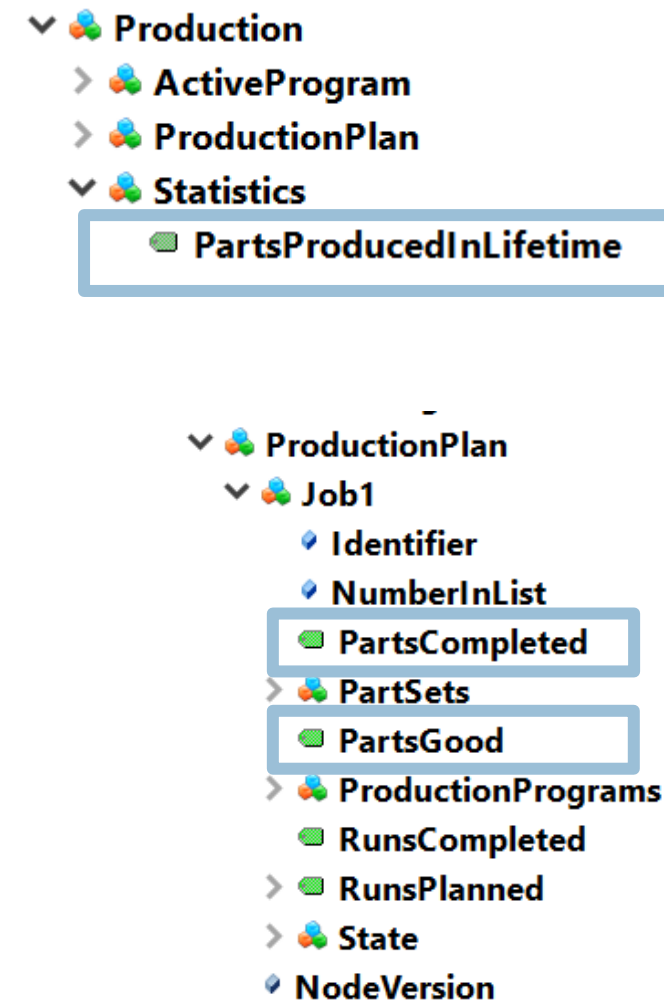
Production
ActiveProgram
ProductionPlan
Statistics
PartsProducedInLifetime

ProductionPlan
Job1
Identifier
NumberInList
PartsCompleted
PartSets
PartsGood
ProductionPrograms
RunsCompleted
RunsPlanned
State
NodeVersion